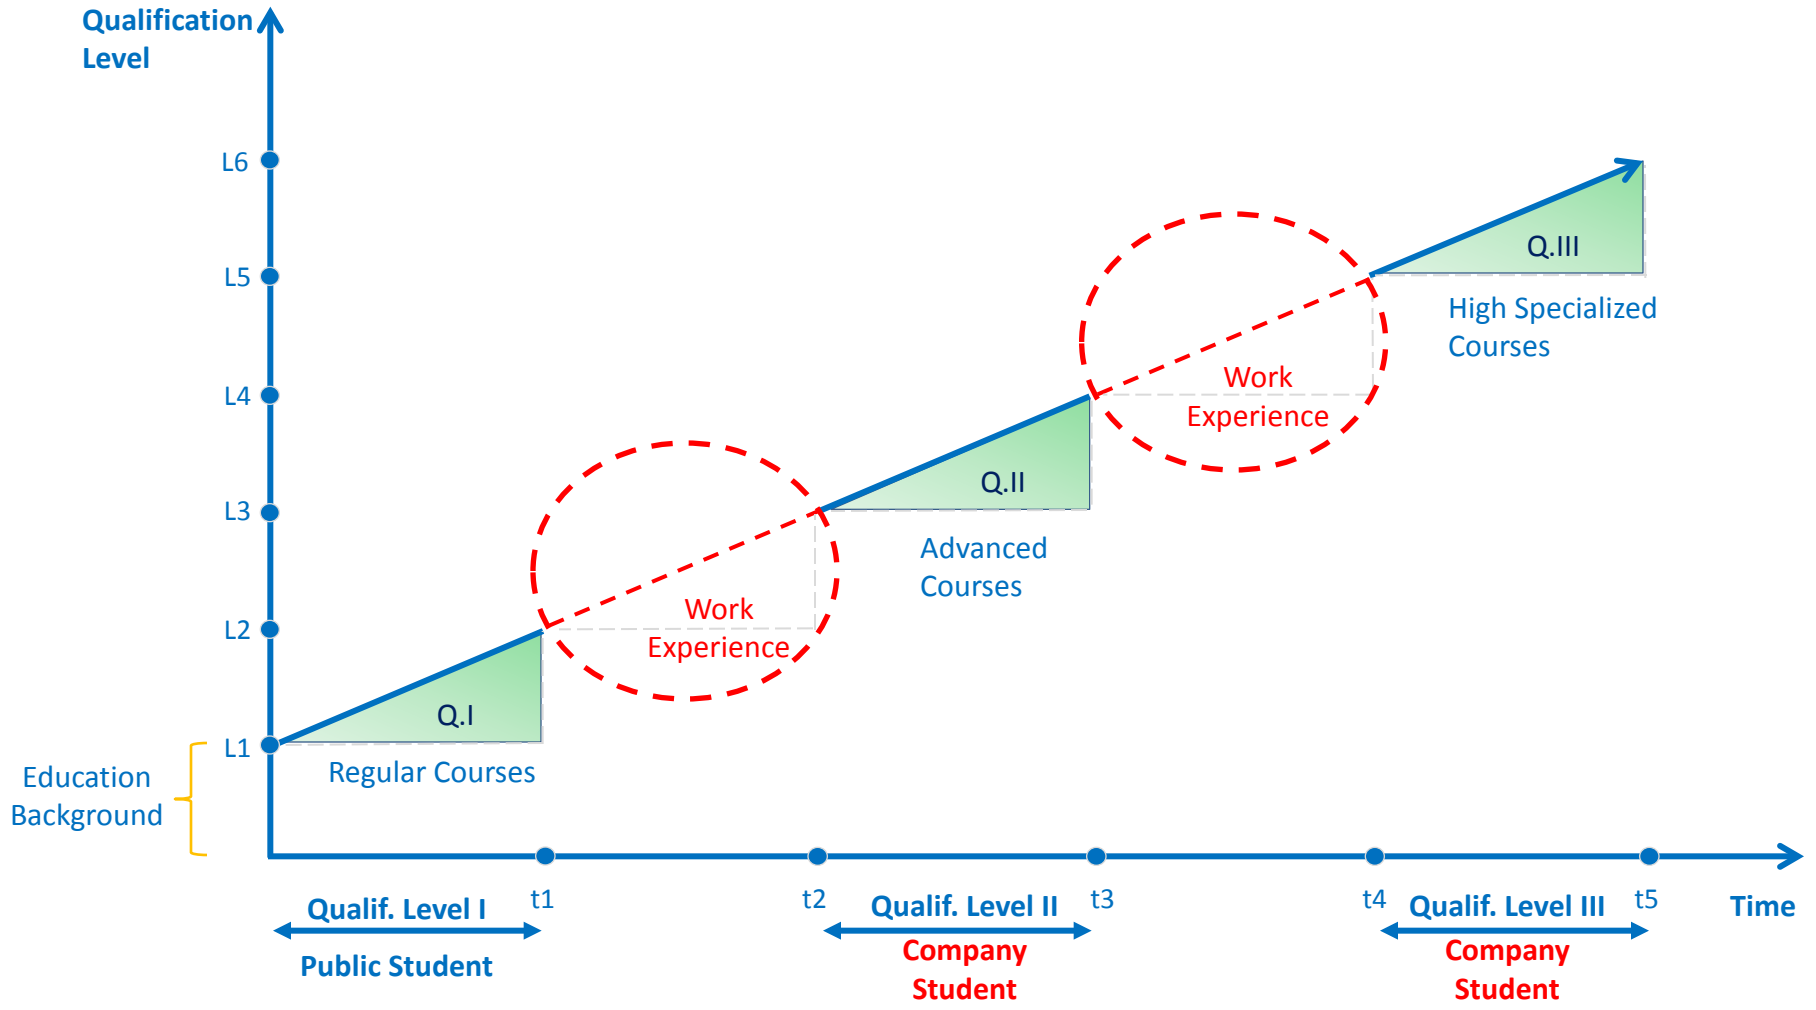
Qualification Level

L6

L5

L4

L3

L2

L1

Q.III

High Specialized Courses

Work Experience

Q.II

Advanced Courses

Work Experience

Q.I

Regular Courses

Education Background

t1

t2

t3

t4

t5

Time

Qualif. Level I

Public Student

Qualif. Level II

Company Student

Qualif. Level III

Company Student